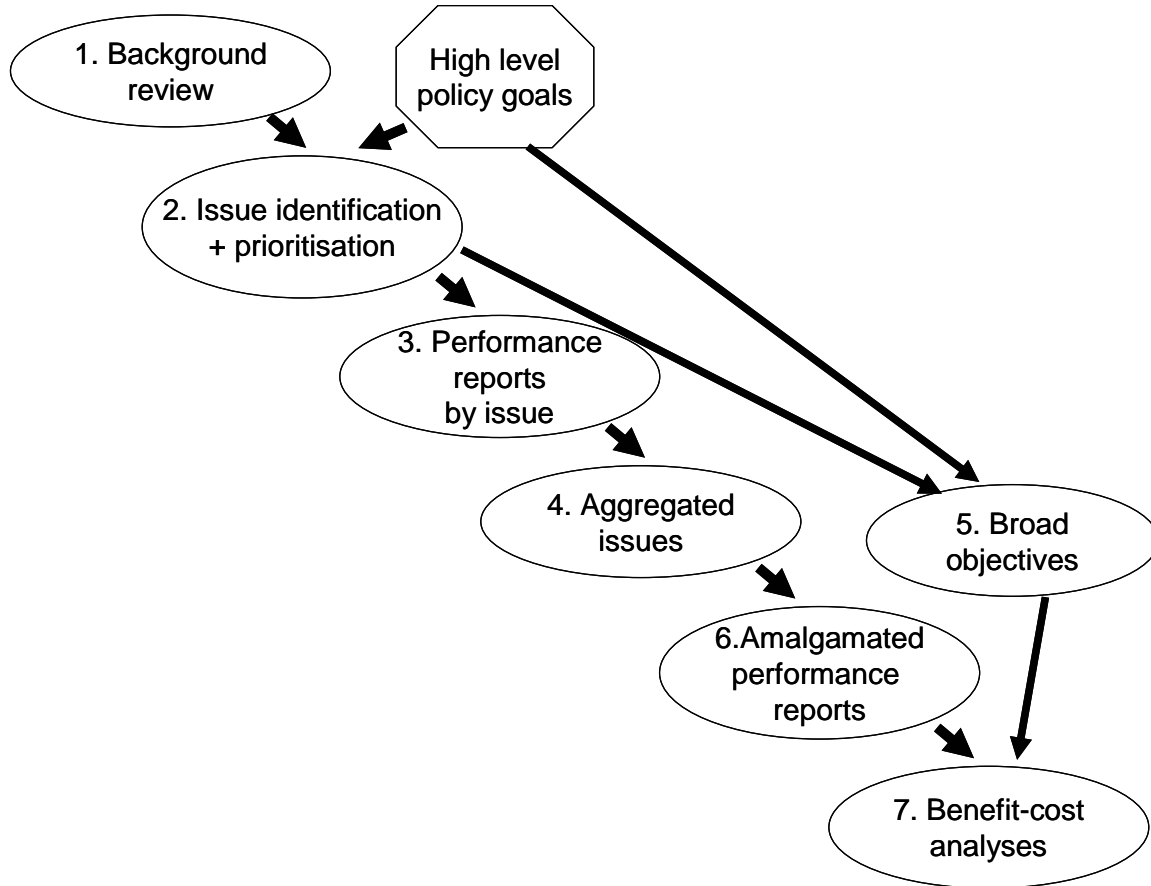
1. Background review

High level policy goals

2. Issue identification + prioritisation

3. Performance reports by issue

4. Aggregated issues

5. Broad objectives

6.Amalgamated performance reports

7. Benefit-cost analyses